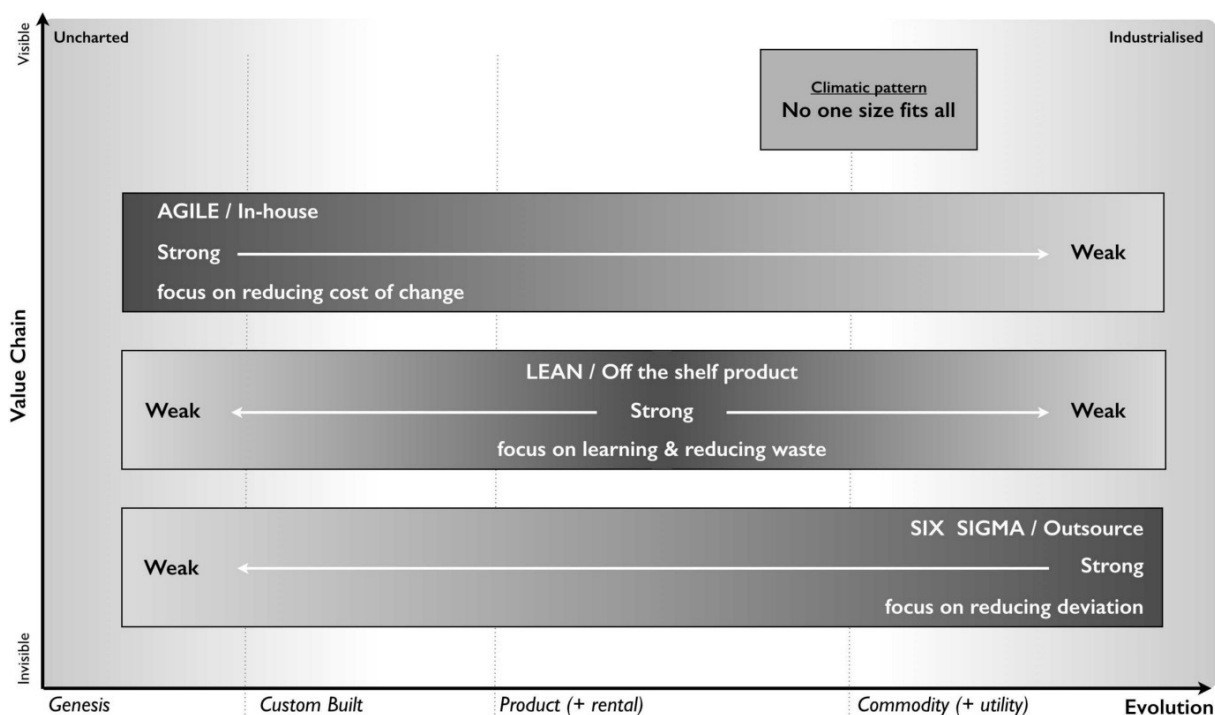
Visible

Uncharted

Industrialised

Climatic pattern
No one size fits all

Value Chain

AGILE / In-house
Strong
Weak
focus on reducing cost of change

LEAN / Off the shelf product
Weak
Strong
Weak
focus on learning & reducing waste

SIX SIGMA / Outsource
Weak
Strong
focus on reducing deviation

Invisible

Genesis
Custom Built
Product (+ rental)
Commodity (+ utility)
Evolution